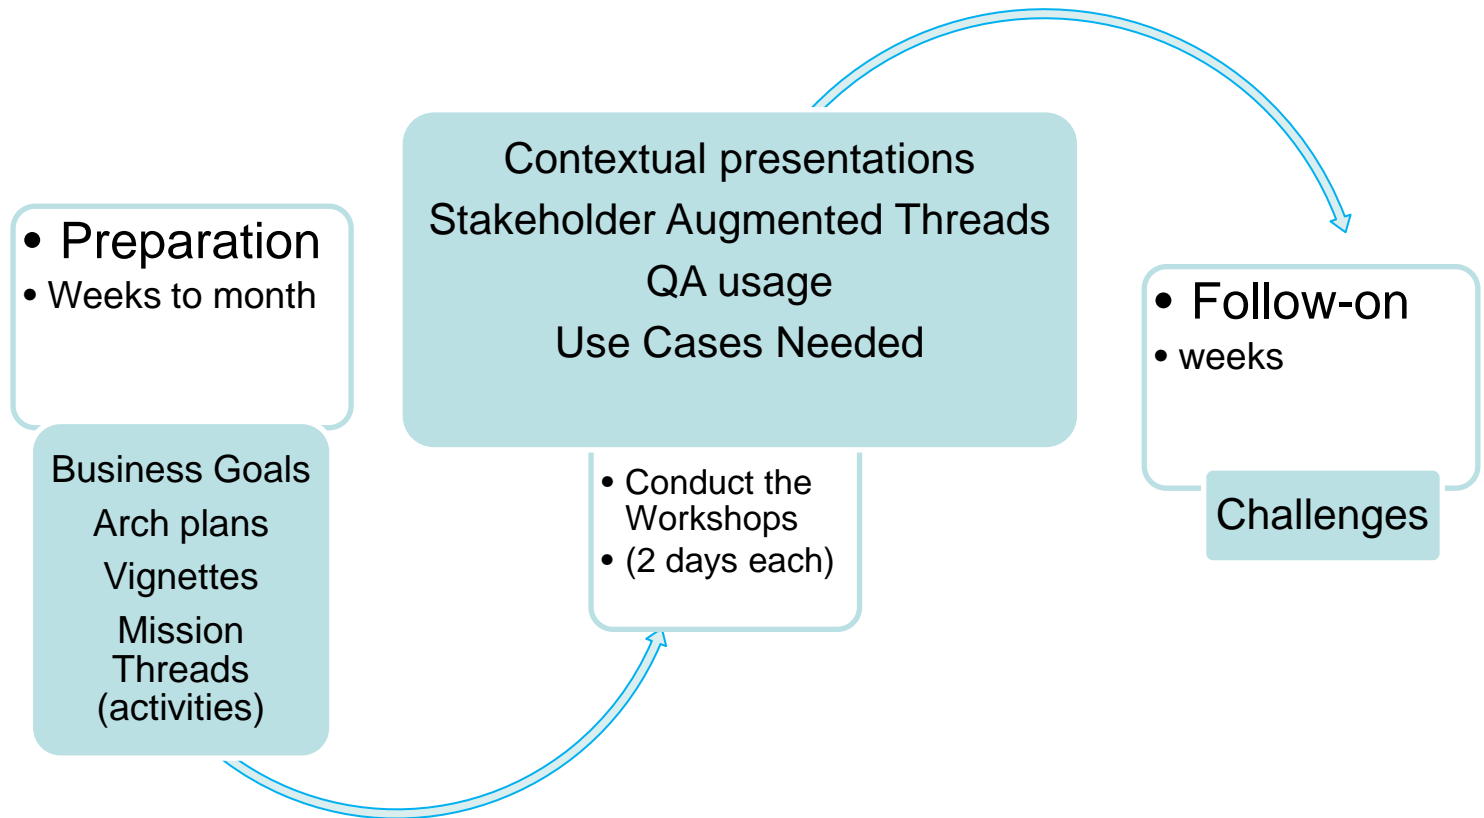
• Preparation
• Weeks to month

Business Goals
Arch plans
Vignettes
Mission Threads (activities)

Contextual presentations
Stakeholder Augmented Threads
QA usage
Use Cases Needed

• Conduct the Workshops
• (2 days each)

• Follow-on
• weeks

Challenges